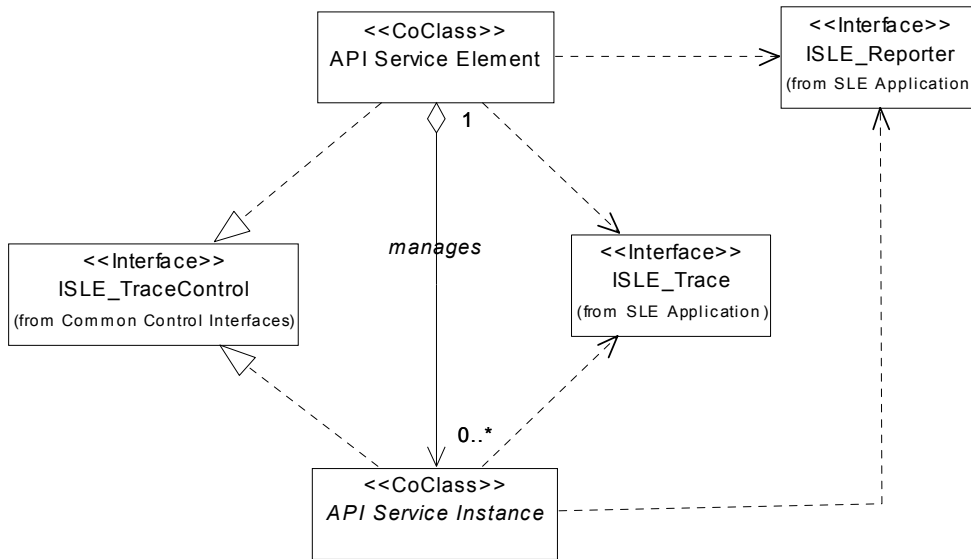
<<CoClass>>
API Service Element

<<Interface>>
ISLE_Reporter
(from SLE Application

1

<<Interface>>
ISLE_TraceControl
(from Common Control Interfaces)

manages

<<Interface>>
ISLE_Trace
(from SLE Application)

0..*

<<CoClass>>
API Service Instance